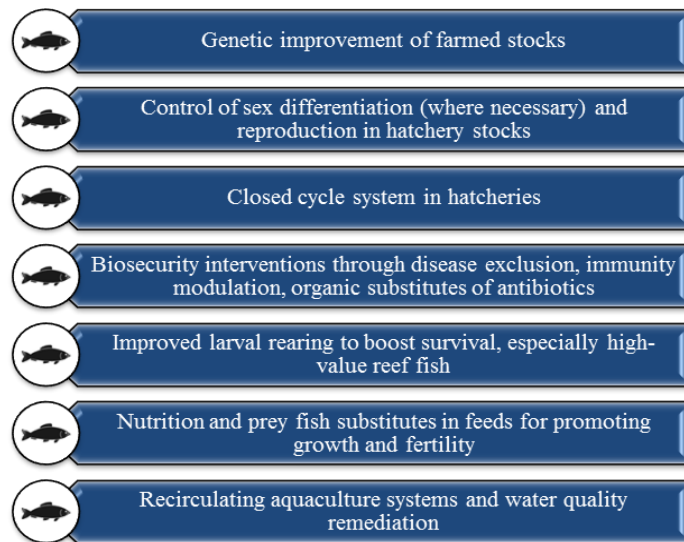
Genetic improvement of farmed stocks

Control of sex differentiation (where necessary) and reproduction in hatchery stocks

Closed cycle system in hatcheries

Biosecurity interventions through disease exclusion, immunity modulation, organic substitutes of antibiotics

Improved larval rearing to boost survival, especially high-value reef fish

Nutrition and prey fish substitutes in feeds for promoting growth and fertility

Recirculating aquaculture systems and water quality remediation